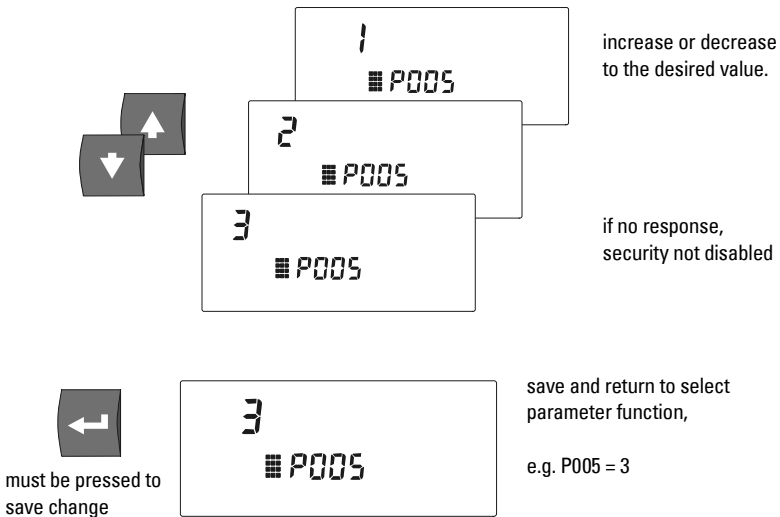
1
P005

increase or decrease to the desired value.

2
P005

3
P005

if no response, security not disabled

3
P005

save and return to select parameter function,

e.g. P005 = 3

must be pressed to save change